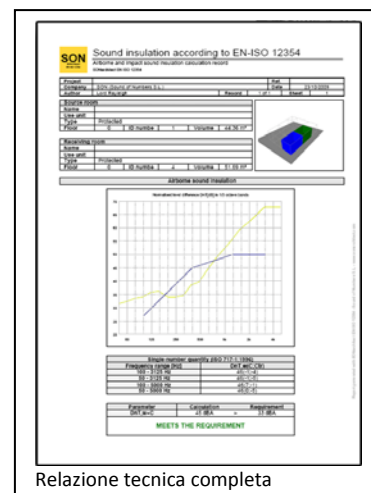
SON

Sound insulation according to EN-ISO 12354

Airborne and impact sound insulation calculation record

| Project | | Ref. | |
|---|---|---|---|
| Company | SON (Sound of Numbers) S.r.l. | Date | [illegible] |
| Author | Luca Ravagli | Record | 1 of 1 | Sheet | 1 |

Source room

| Name | | | | | |
|---|---|---|---|---|---|
| Use unit | | | | | |
| Type | Protected | | | | |
| Floor | 0 | ID Numbe | 1 | Volume | 44.35 m³ |

Receiving room

| Name | | | | | |
|---|---|---|---|---|---|
| Use unit | | | | | |
| Type | Protected | | | | |
| Floor | 0 | ID Numbe | 2 | Volume | 51.08 m³ |

Airborne sound insulation

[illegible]

Single number quantity (ISO 717-1:1996)

| Frequency range (Hz) | DnT,w(C; Ctr) |
|---|---|
| 100 - 3150 Hz | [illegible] |
| 50 - 3150 Hz | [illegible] |
| 100 - 5000 Hz | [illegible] |
| 50 - 5000 Hz | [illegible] |

| Parameter | Calculation | | Requirement |
|---|---|---|---|
| DnT,w+C | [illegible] dBA | > | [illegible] dBA |

MEETS THE REQUIREMENT

Relazione tecnica completa